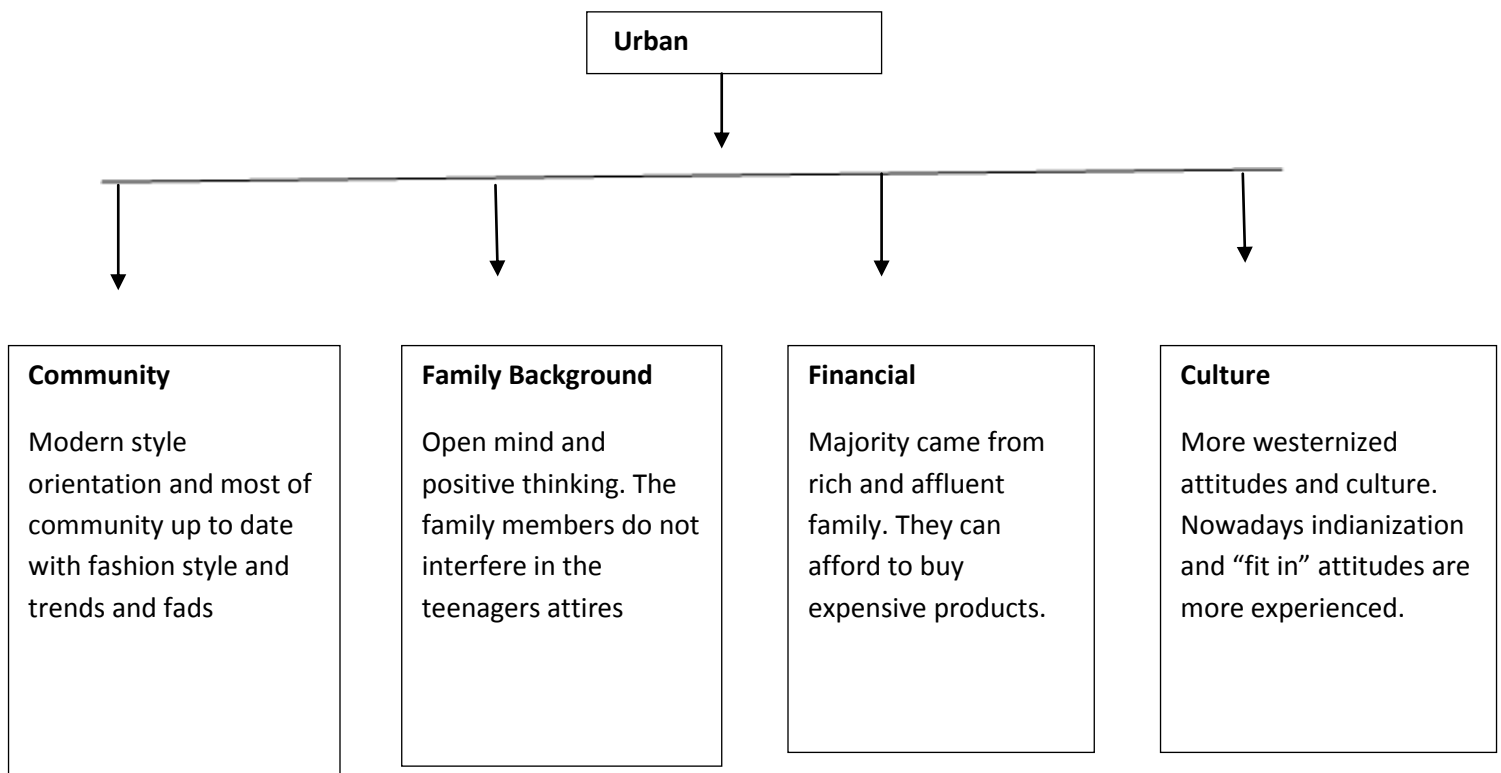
Urban

Community

Modern style orientation and most of community up to date with fashion style and trends and fads

Family Background

Open mind and positive thinking. The family members do not interfere in the teenagers attires

Financial

Majority came from rich and affluent family. They can afford to buy expensive products.

Culture

More westernized attitudes and culture. Nowadays indianization and “fit in” attitudes are more experienced.